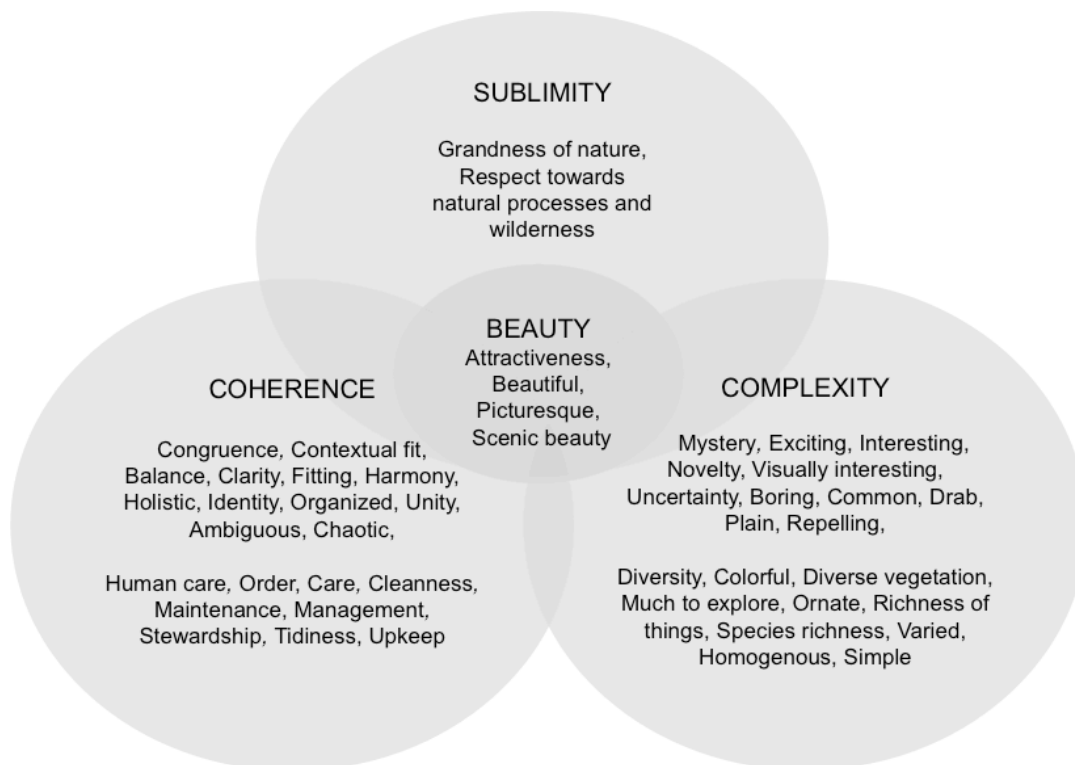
SUBLIMITY

Grandness of nature, Respect towards natural processes and wilderness

BEAUTY
Attractiveness, Beautiful, Picturesque, Scenic beauty

COHERENCE

Congruence, Contextual fit, Balance, Clarity, Fitting, Harmony, Holistic, Identity, Organized, Unity, Ambiguous, Chaotic,

Human care, Order, Care, Cleanness, Maintenance, Management, Stewardship, Tidiness, Upkeep

COMPLEXITY

Mystery, Exciting, Interesting, Novelty, Visually interesting, Uncertainty, Boring, Common, Drab, Plain, Repelling,

Diversity, Colorful, Diverse vegetation, Much to explore, Ornate, Richness of things, Species richness, Varied, Homogenous, Simple